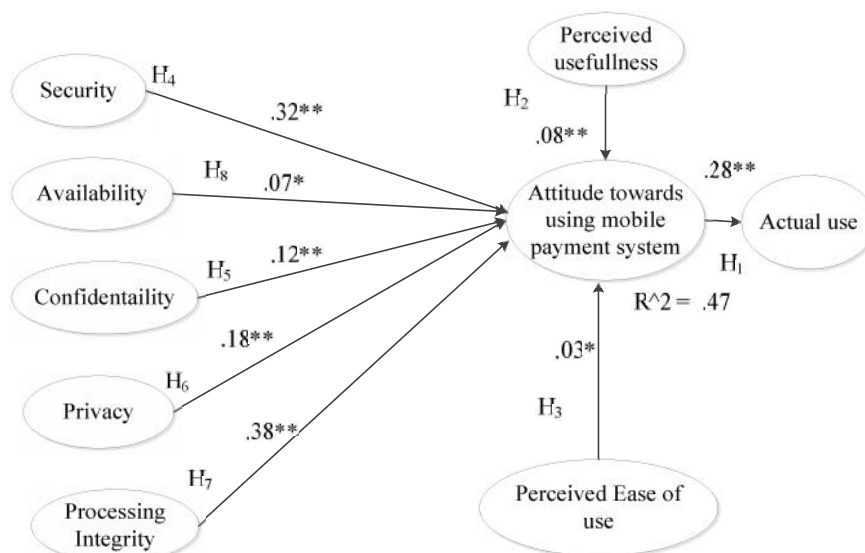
Perceived usefullness

Security $H_4$ .32**

$H_2$

.08**

Availability $H_8$ .07*

.28**

Attitude towards using mobile payment system

Actual use

Confidentaility $H_5$ .12**

$H_1$

R^2 = .47

.18**

Privacy $H_6$

.03*

.38**

$H_3$

$H_7$

Processing Integrity

Perceived Ease of use